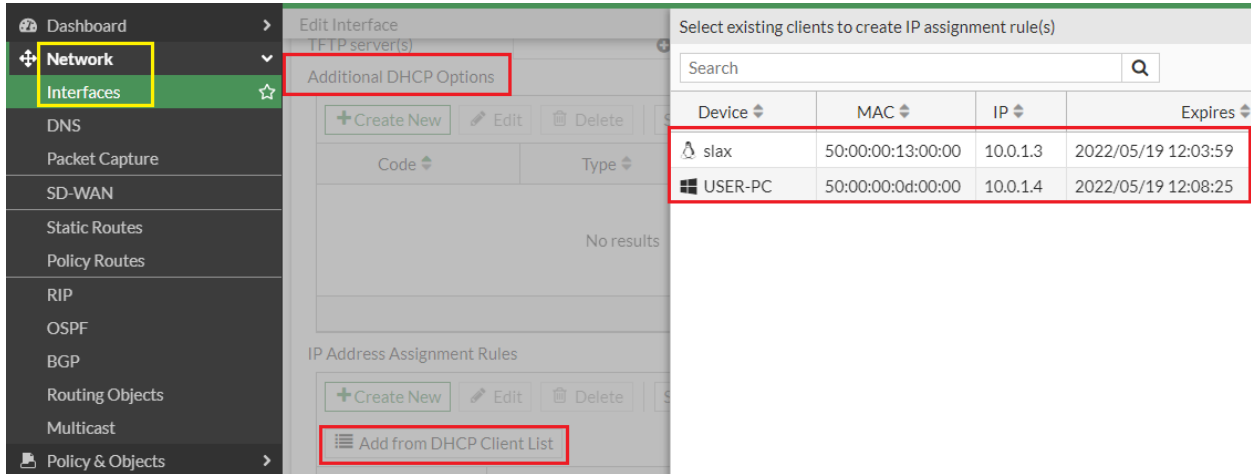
Dashboard
Network
Interfaces
DNS
Packet Capture
SD-WAN
Static Routes
Policy Routes
RIP
OSPF
BGP
Routing Objects
Multicast
Policy & Objects

Edit Interface
TFTP server(s)
Additional DHCP Options
+ Create New | Edit | Delete
Code | Type
No results
IP Address Assignment Rules
+ Create New | Edit | Delete
Add from DHCP Client List

Select existing clients to create IP assignment rule(s)

Search

| Device | MAC | IP | Expires |
|---|---|---|---|
| slax | 50:00:00:13:00:00 | 10.0.1.3 | 2022/05/19 12:03:59 |
| USER-PC | 50:00:00:0d:00:00 | 10.0.1.4 | 2022/05/19 12:08:25 |